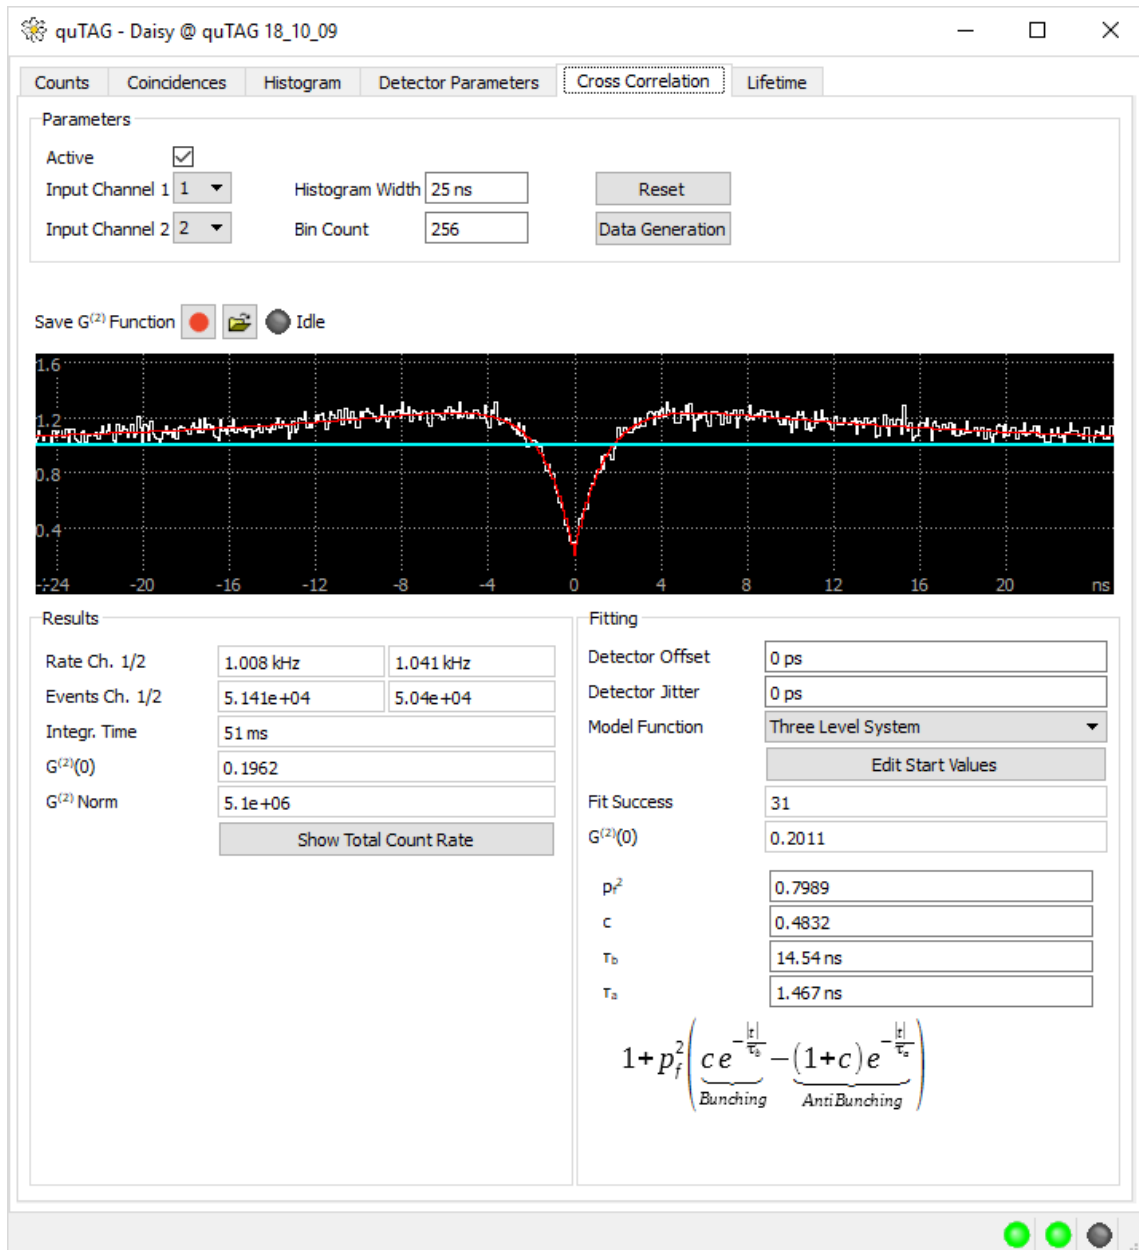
quTAG - Daisy @ quTAG 18_10_09

Counts | Coincidences | Histogram | Detector Parameters | Cross Correlation | Lifetime

Parameters

Active

Input Channel 1 1

Input Channel 2 2

Histogram Width 25 ns

Bin Count 256

Reset

Data Generation

Save G$^{(2)}$ Function Idle

1.6
1.2
0.8
0.4
-24 -20 -16 -12 -8 -4 0 4 8 12 16 20 ns

Results

| Rate Ch. 1/2 | 1.008 kHz | 1.041 kHz |
|---|---|---|
| Events Ch. 1/2 | 5.141e+04 | 5.04e+04 |
| Integr. Time | 51 ms | |
| G$^{(2)}$(0) | 0.1962 | |
| G$^{(2)}$ Norm | 5.1e+06 | |

Show Total Count Rate

Fitting

| Detector Offset | 0 ps |
|---|---|
| Detector Jitter | 0 ps |
| Model Function | Three Level System |

Edit Start Values

| Fit Success | 31 |
|---|---|
| G$^{(2)}$(0) | 0.2011 |

| $p_f^2$ | 0.7989 |
|---|---|
| c | 0.4832 |
| $\tau_b$ | 14.54 ns |
| $\tau_a$ | 1.467 ns |

$1+p_f^2\left(\underbrace{c\,e^{-\frac{|t|}{\tau_b}}}_{Bunching}-\underbrace{(1+c)\,e^{-\frac{|t|}{\tau_a}}}_{Anti\,Bunching}\right)$